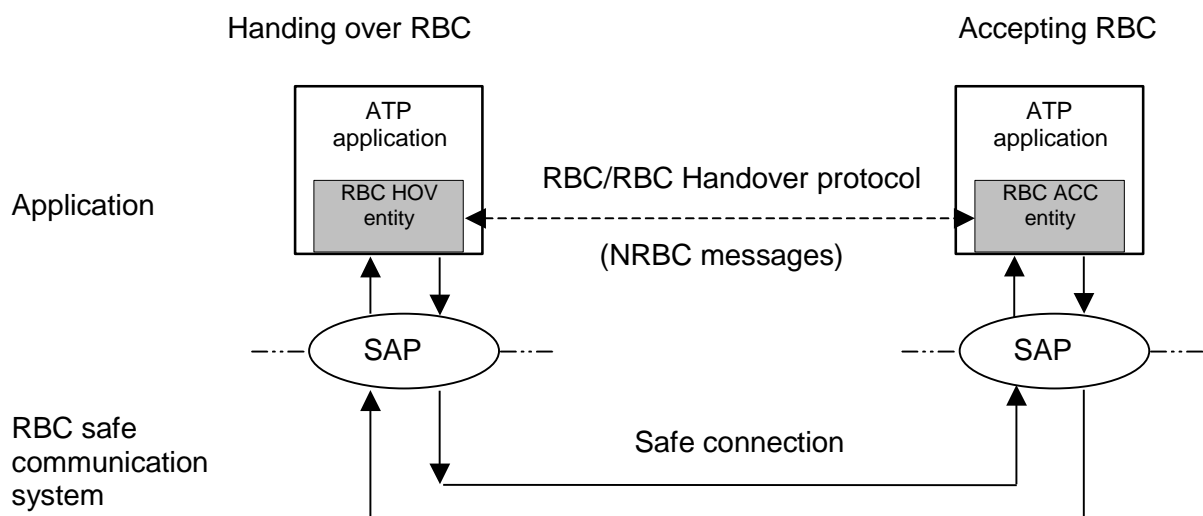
Handing over RBC

Accepting RBC

ATP application

RBC HOV entity

RBC/RBC Handover protocol

(NRBC messages)

ATP application

RBC ACC entity

Application

SAP

SAP

RBC safe communication system

Safe connection